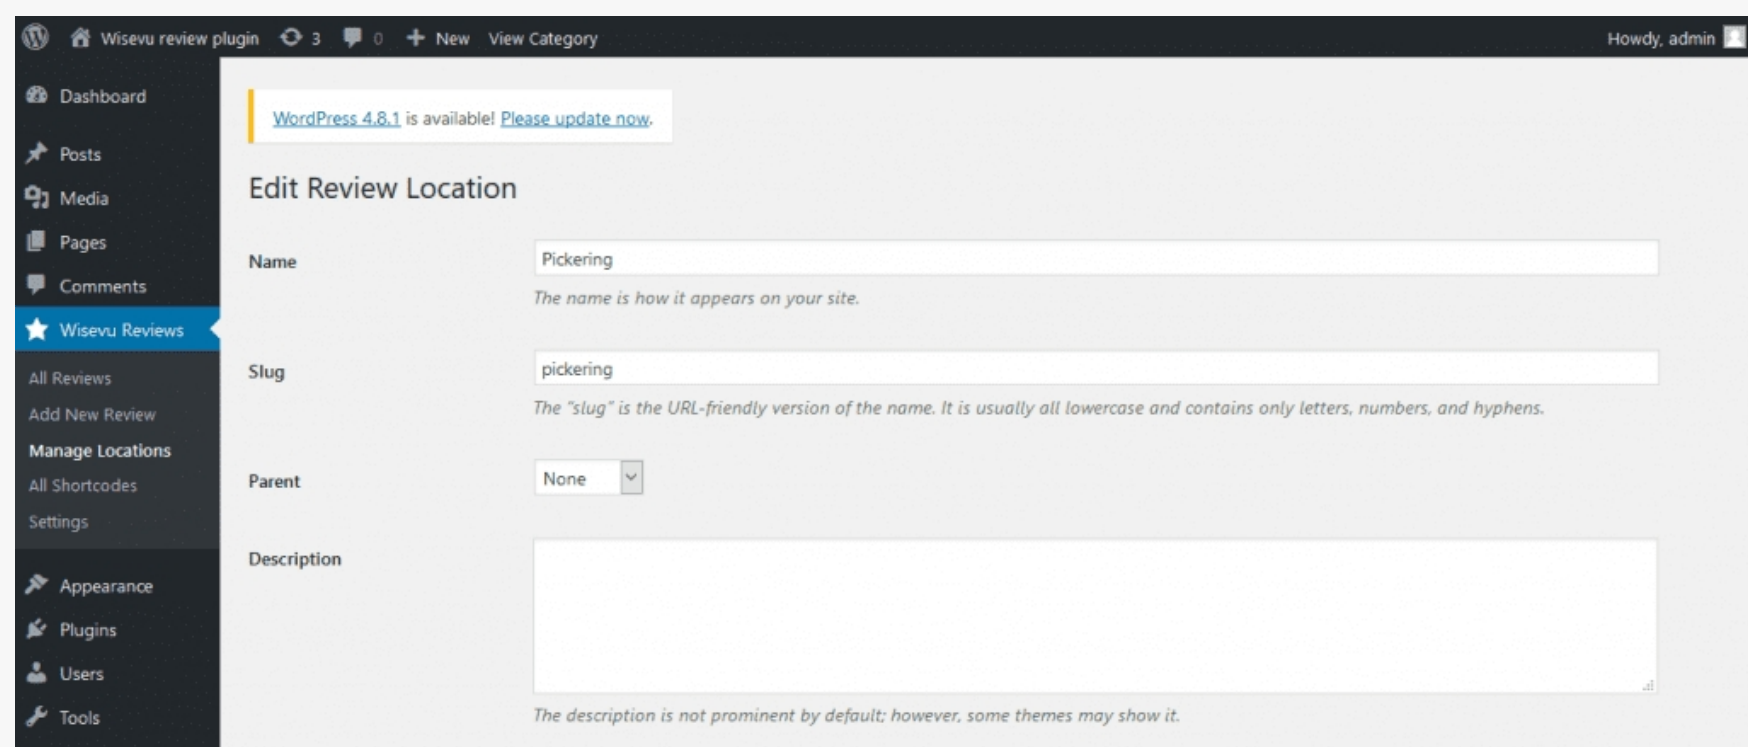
Wisevu review plugin 3 0 New View Category

Howdy, admin

Dashboard

Posts

Media

Pages

Comments

Wisevu Reviews

All Reviews

Add New Review

Manage Locations

All Shortcodes

Settings

Appearance

Plugins

Users

Tools

WordPress 4.8.1 is available! Please update now.

Edit Review Location

Name

Pickering

The name is how it appears on your site.

Slug

pickering

The "slug" is the URL-friendly version of the name. It is usually all lowercase and contains only letters, numbers, and hyphens.

Parent

None

Description

The description is not prominent by default; however, some themes may show it.